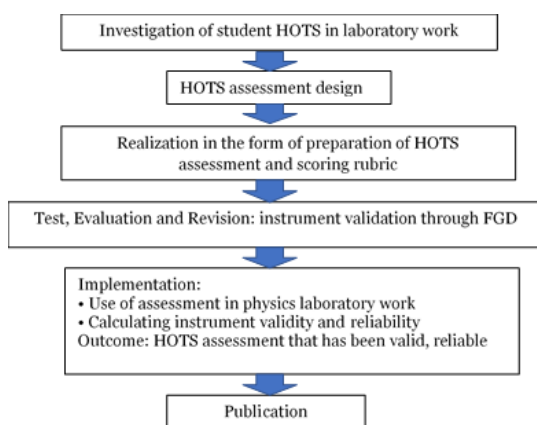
Investigation of student HOTS in laboratory work

HOTS assessment design

Realization in the form of preparation of HOTS assessment and scoring rubric

Test, Evaluation and Revision: instrument validation through FGD

Implementation:
• Use of assessment in physics laboratory work
• Calculating instrument validity and reliability
Outcome: HOTS assessment that has been valid, reliable

Publication